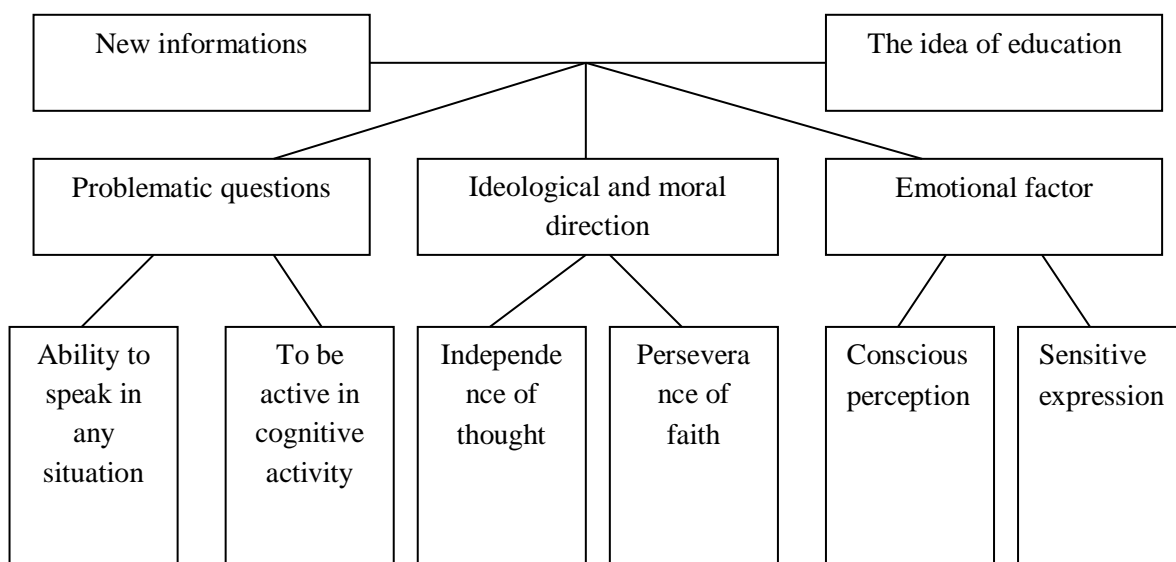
New informations

The idea of education

Problematic questions

Ideological and moral direction

Emotional factor

Ability to speak in any situation

To be active in cognitive activity

Independence of thought

Perseverance of faith

Conscious perception

Sensitive expression